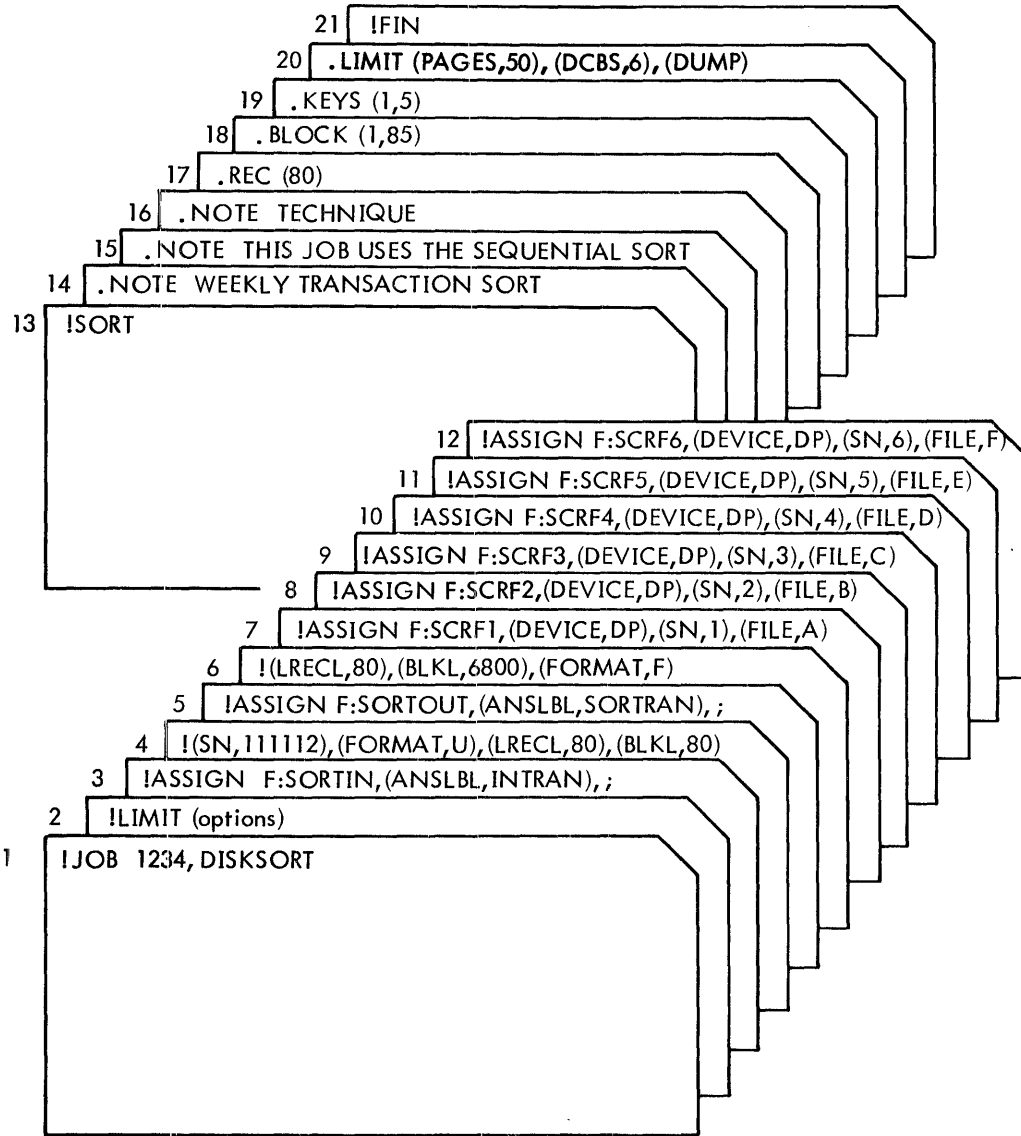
21 !FIN

20 .LIMIT (PAGES,50), (DCBS,6), (DUMP)

19 .KEYS (1,5)

18 .BLOCK (1,85)

17 .REC (80)

16 .NOTE TECHNIQUE

15 .NOTE THIS JOB USES THE SEQUENTIAL SORT

14 .NOTE WEEKLY TRANSACTION SORT

13 !SORT

12 !ASSIGN F:SCRF6, (DEVICE,DP), (SN,6), (FILE,F)

11 !ASSIGN F:SCRF5, (DEVICE,DP), (SN,5), (FILE,E)

10 !ASSIGN F:SCRF4, (DEVICE,DP), (SN,4), (FILE,D)

9 !ASSIGN F:SCRF3, (DEVICE,DP), (SN,3), (FILE,C)

8 !ASSIGN F:SCRF2, (DEVICE,DP), (SN,2), (FILE,B)

7 !ASSIGN F:SCRF1, (DEVICE,DP), (SN,1), (FILE,A)

6 !(LRECL,80), (BLKL,6800), (FORMAT,F)

5 !ASSIGN F:SORTOUT, (ANSLBL,SORTRAN), ;

4 !(SN,111112), (FORMAT,U), (LRECL,80), (BLKL,80)

3 !ASSIGN F:SORTIN, (ANSLBL,INTRAN), ;

2 !LIMIT (options)

1 !JOB 1234, DISKSORT